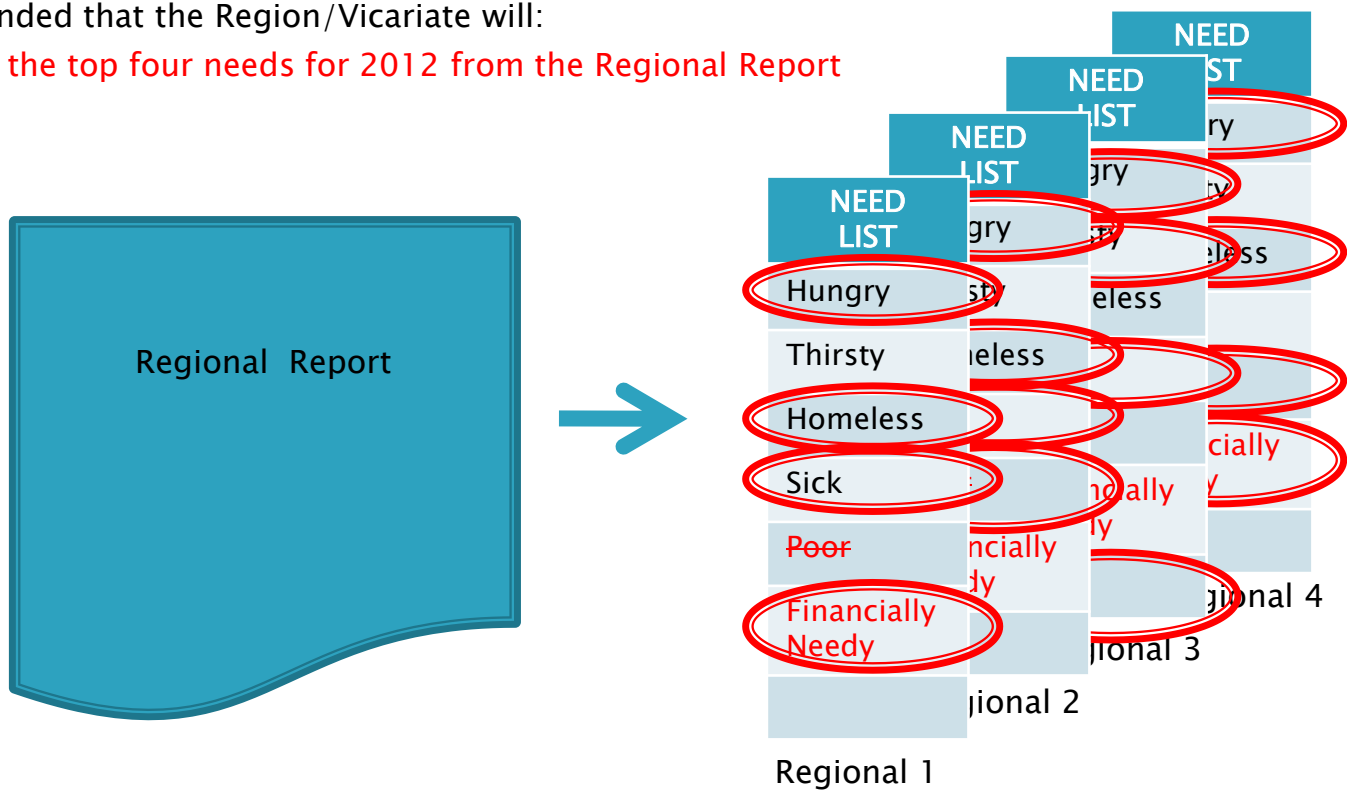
nded that the Region/Vicariate will:

the top four needs for 2012 from the Regional Report

Regional Report

NEED LIST
gry
eless
ncially
y
gional 4

NEED LIST
gry
ty
eless
ncially
y
gional 3

NEED LIST
gry
sty
neless
ncially
dy
gional 2

NEED LIST
Hungry
Thirsty
Homeless
Sick
~~Poor~~
Financially Needy
Regional 1